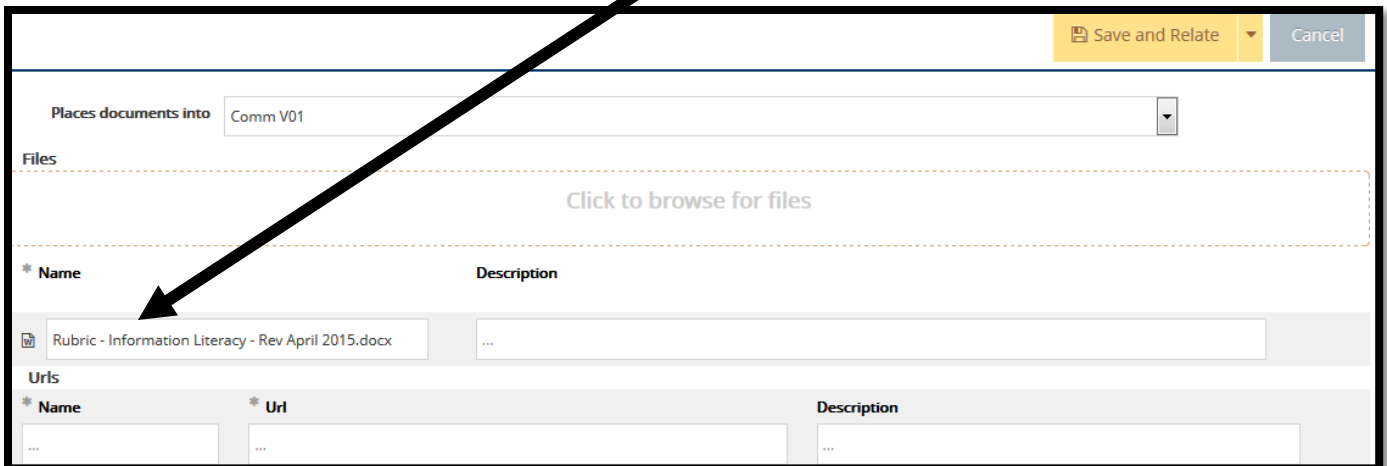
Save and Relate

Cancel

Places documents into Comm V01

Files

Click to browse for files

* Name

Description

Rubric - Information Literacy - Rev April 2015.docx

...

Urls

* Name

* Url

Description

...

...

...